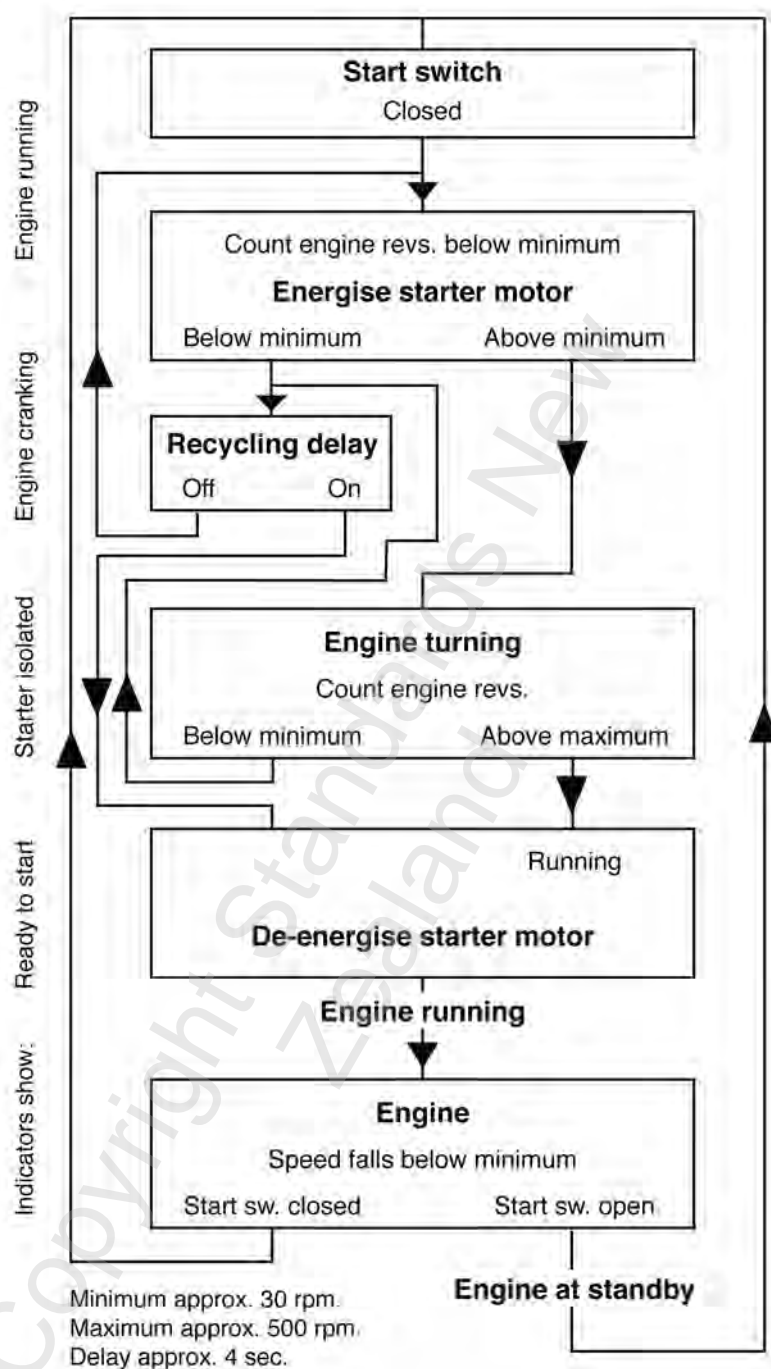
Indicators show: Ready to start Starter isolated Engine cranking Engine running

Start switch
Closed

Count engine revs. below minimum
Energise starter motor
Below minimum Above minimum

Recycling delay
Off On

Engine turning
Count engine revs.
Below minimum Above maximum

Running
De-energise starter motor

Engine running

Engine
Speed falls below minimum
Start sw. closed Start sw. open

Engine at standby

Minimum approx. 30 rpm.
Maximum approx. 500 rpm.
Delay approx. 4 sec.

Copyright Standards New Zealand